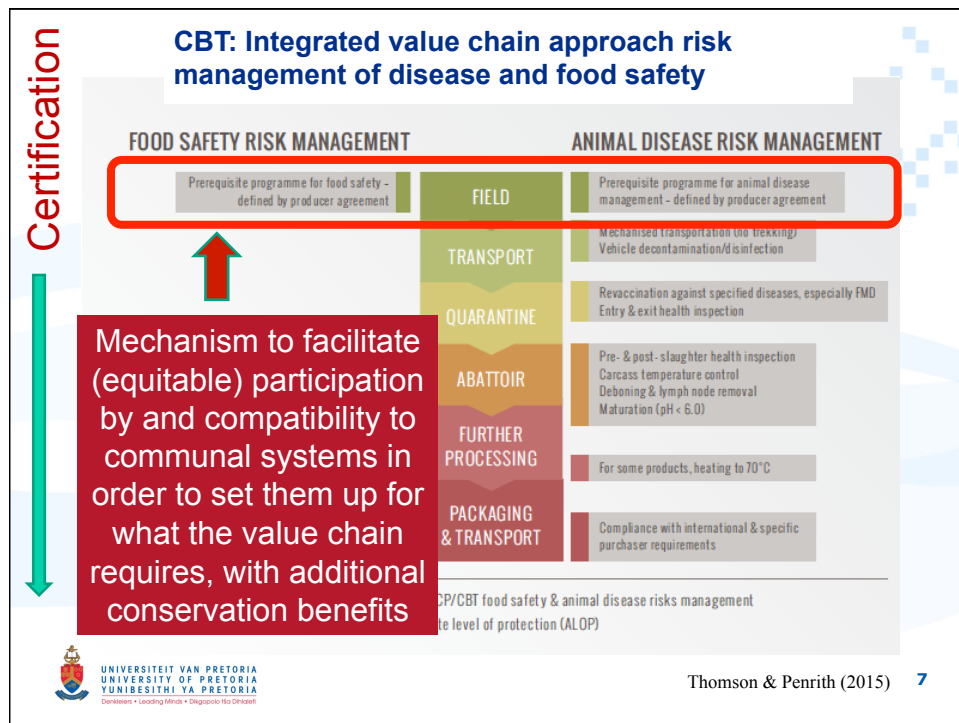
Certification

CBT: Integrated value chain approach risk management of disease and food safety

FOOD SAFETY RISK MANAGEMENT

ANIMAL DISEASE RISK MANAGEMENT

Prerequisite programme for food safety - defined by producer agreement

FIELD

Prerequisite programme for animal disease management - defined by producer agreement

TRANSPORT

Mechanised transportation (no trekking)
Vehicle decontamination/disinfection

QUARANTINE

Revaccination against specified diseases, especially FMD
Entry & exit health inspection

ABATTOIR

Pre- & post- slaughter health inspection
Carcass temperature control
Deboning & lymph node removal
Maturation (pH < 6.0)

FURTHER PROCESSING

For some products, heating to 70°C

PACKAGING & TRANSPORT

Compliance with international & specific purchaser requirements

Mechanism to facilitate (equitable) participation by and compatibility to communal systems in order to set them up for what the value chain requires, with additional conservation benefits

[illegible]CP/CBT food safety & animal disease risks management

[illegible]te level of protection (ALOP)

UNIVERSITEIT VAN PRETORIA
UNIVERSITY OF PRETORIA
YUNIBESITHI YA PRETORIA
Denkleiers • Leading Minds • Dikgopolo tša Dihlalefi

Thomson & Penrith (2015)

7